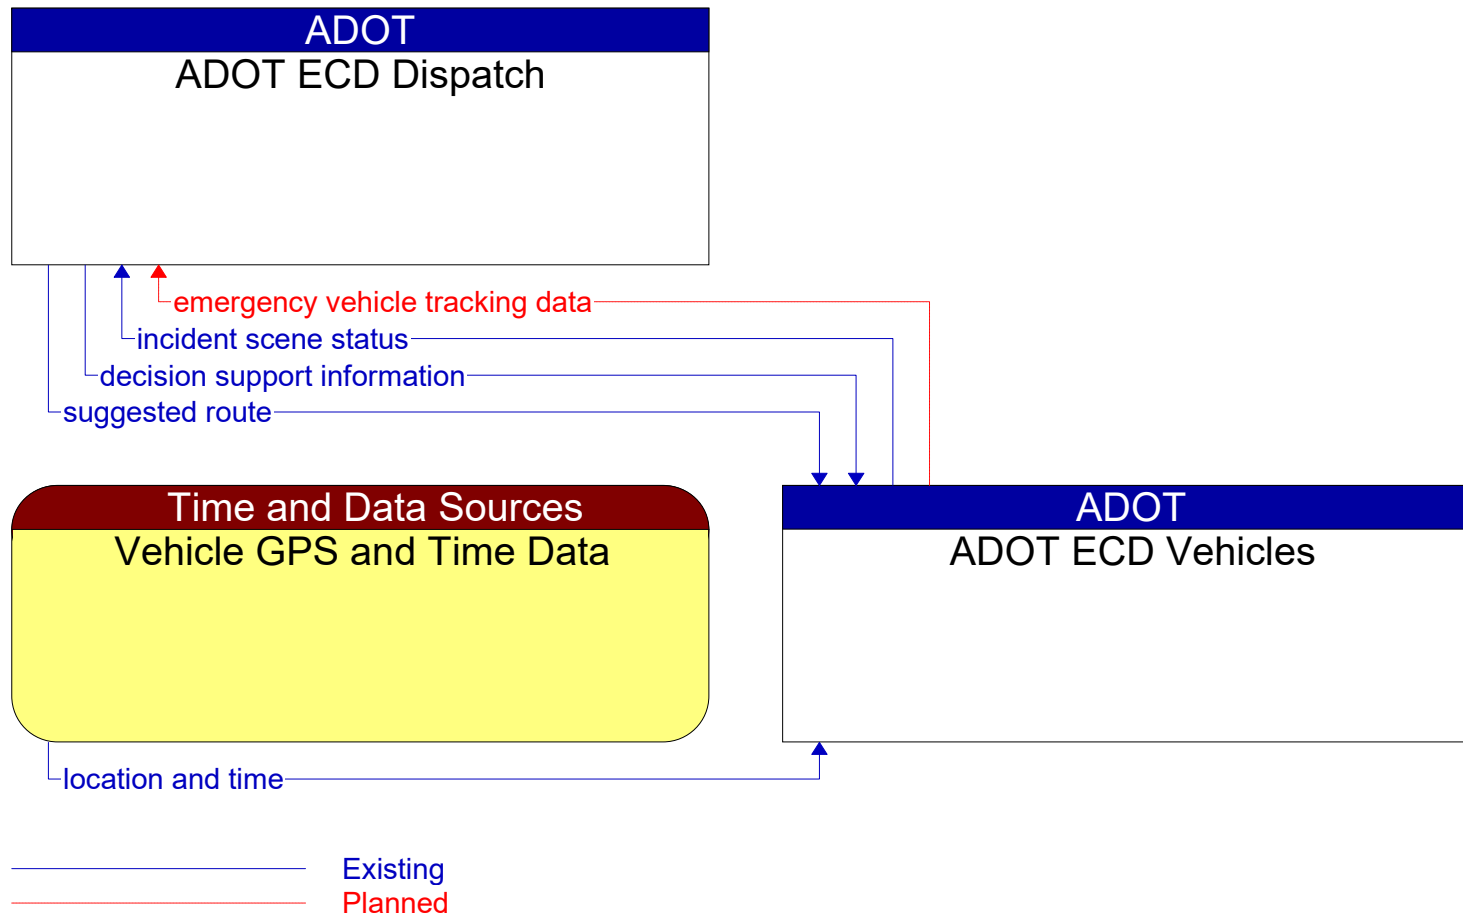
ADOT
ADOT ECD Dispatch

emergency vehicle tracking data
incident scene status
decision support information
suggested route

Time and Data Sources
Vehicle GPS and Time Data

ADOT
ADOT ECD Vehicles

location and time

Existing
Planned